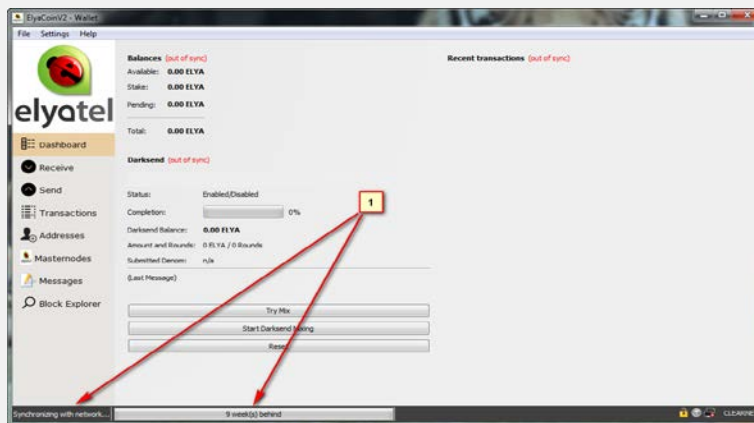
ElyaCoinV2 - Wallet

File Settings Help

elyatel

Dashboard

Receive

Send

Transactions

Addresses

Masternodes

Messages

Block Explorer

Balances (out of sync)

Available: 0.00 ELYA

Stake: 0.00 ELYA

Pending: 0.00 ELYA

Total: 0.00 ELYA

Darksend (out of sync)

Status: Enabled/Disabled

Completion: 0%

Darksend Balance: 0.00 ELYA

Amount and Rounds: 0 ELYA / 0 Rounds

Submitted Denom: n/a

(Last Message)

Try Mix

Start Darksend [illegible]ixing

Rese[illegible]

Recent transactions (out of sync)

1

Synchronizing with network...

9 week(s) behind

CLEARNE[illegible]